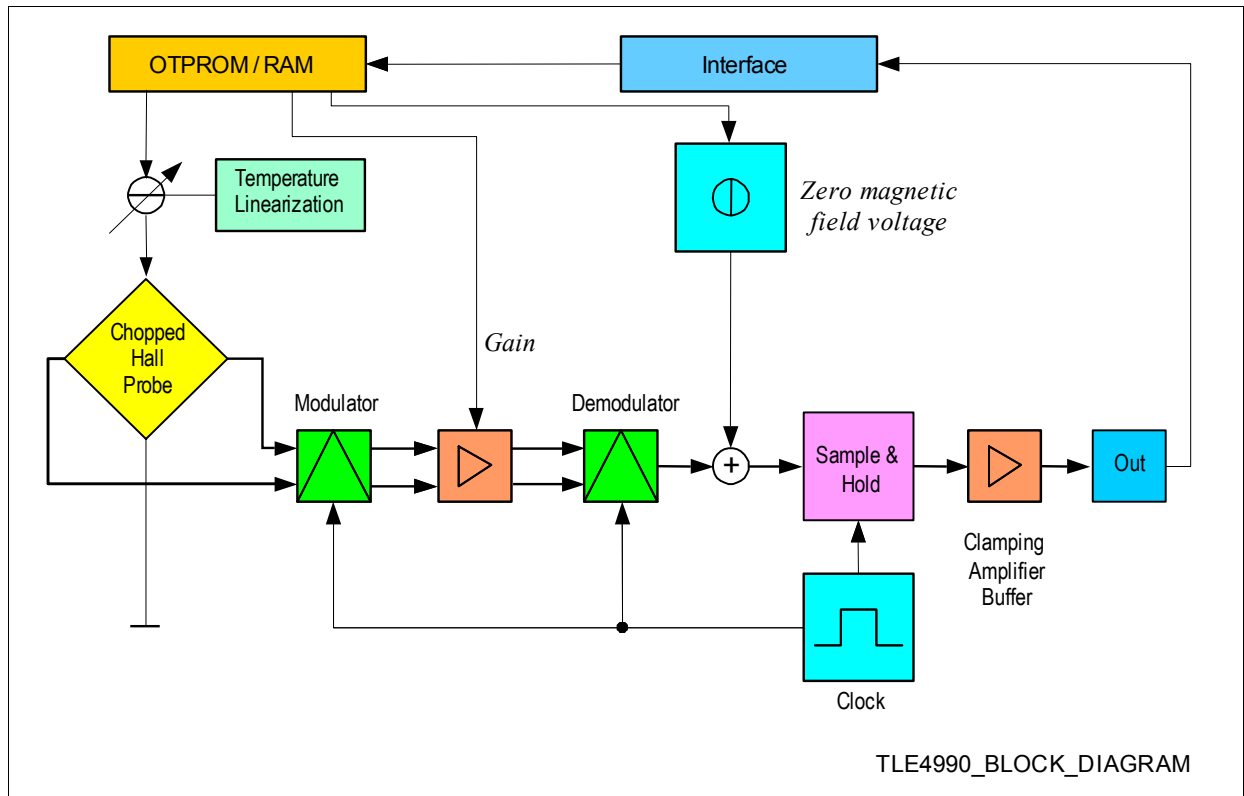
OTPROM / RAM

Interface

Temperature Linearization

Zero magnetic field voltage

Chopped Hall Probe

Gain

Modulator

Demodulator

$+$

Sample & Hold

Out

Clamping Amplifier Buffer

Clock

TLE4990_BLOCK_DIAGRAM